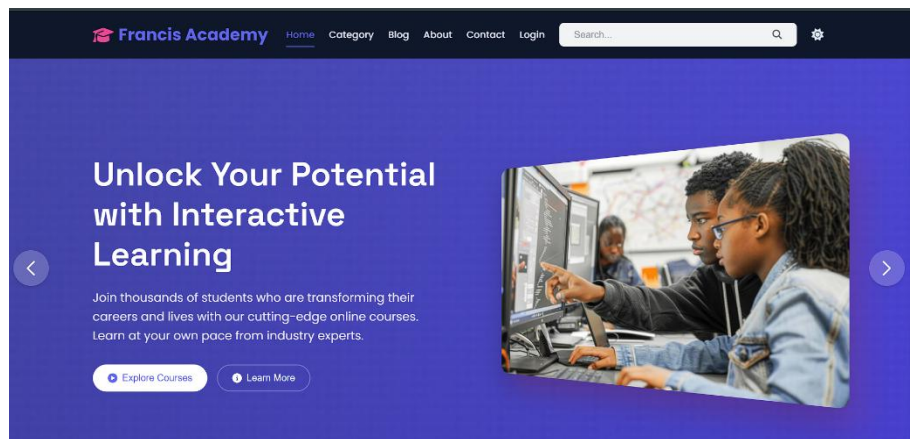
Francis Academy Home Category Blog About Contact Login

Search...

Unlock Your Potential with Interactive Learning

Join thousands of students who are transforming their careers and lives with our cutting-edge online courses. Learn at your own pace from industry experts.

Explore Courses

Learn More